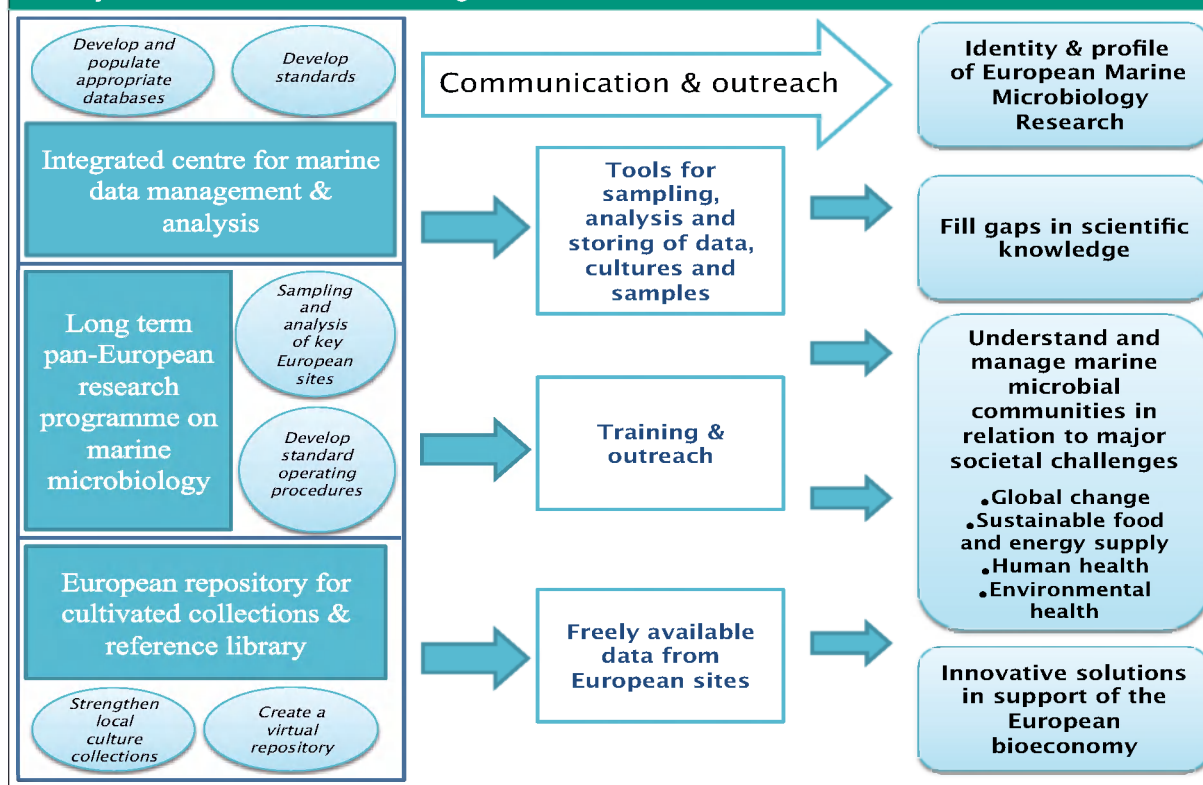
Develop and populate appropriate databases

Develop standards

Integrated centre for marine data management & analysis

Long term pan-European research programme on marine microbiology

Sampling and analysis of key European sites

Develop standard operating procedures

European repository for cultivated collections & reference library

Strengthen local culture collections

Create a virtual repository

Communication & outreach

Tools for sampling, analysis and storing of data, cultures and samples

Training & outreach

Freely available data from European sites

Identity & profile of European Marine Microbiology Research

Fill gaps in scientific knowledge

Understand and manage marine microbial communities in relation to major societal challenges

• Global change
• Sustainable food and energy supply
• Human health
• Environmental health

Innovative solutions in support of the European bioeconomy